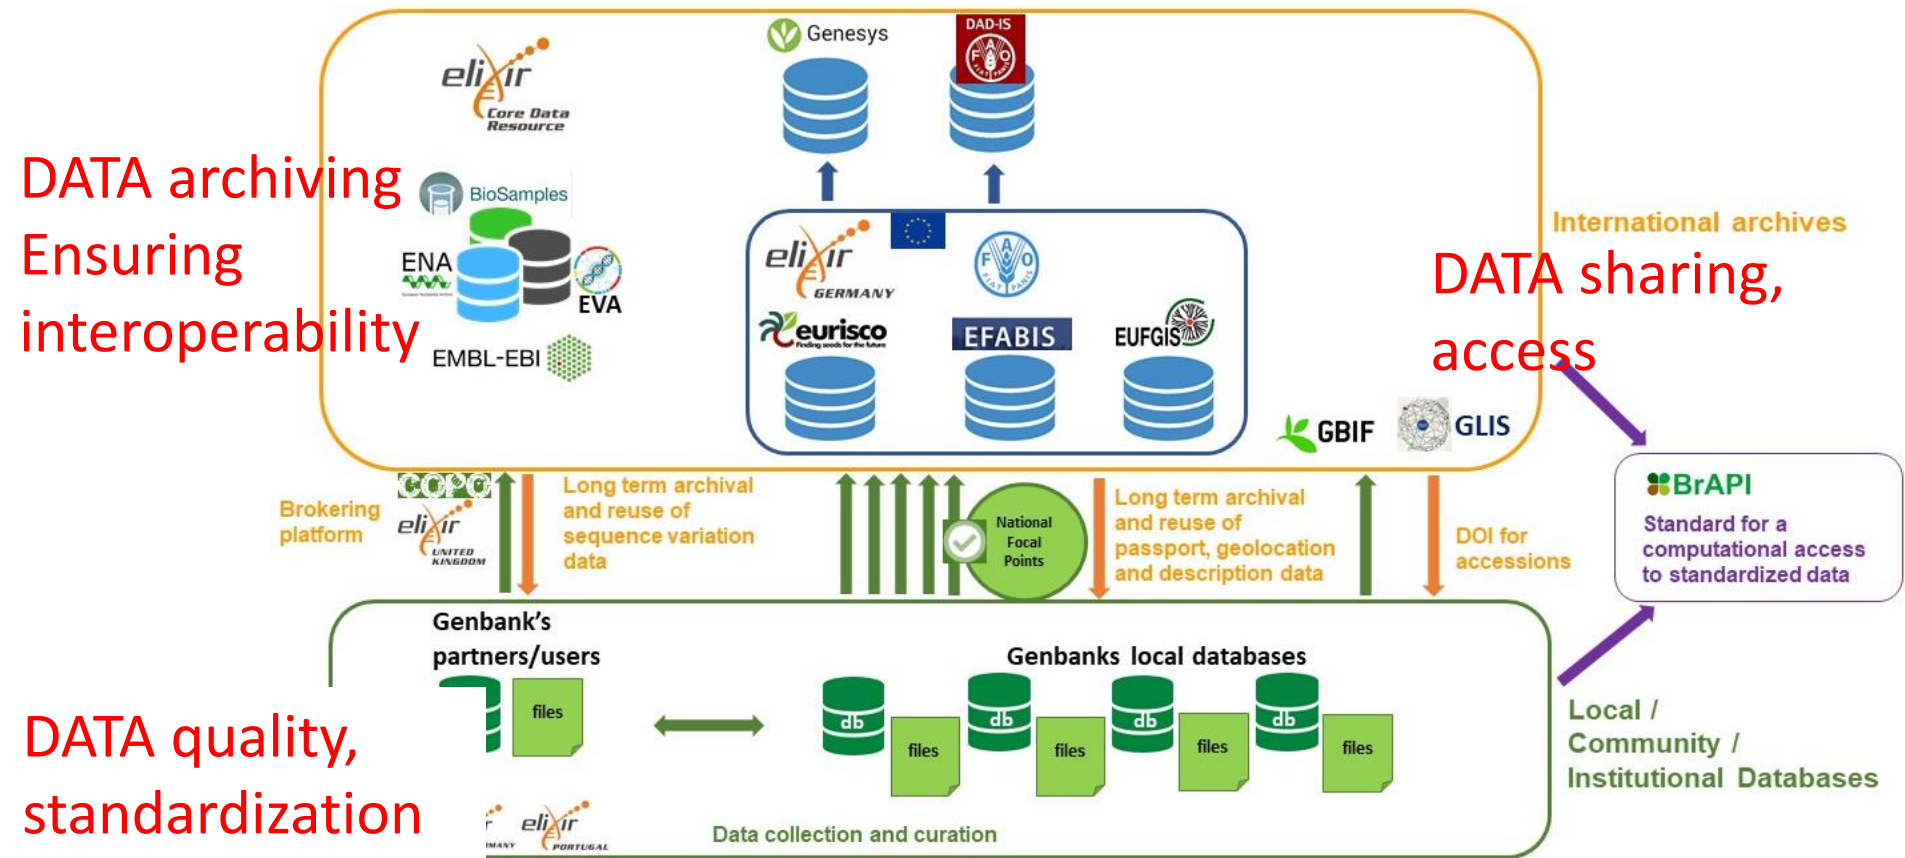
elixir Core Data Resource

Genesys

DAD-IS

DATA archiving
Ensuring
interoperability

BioSamples

ENA

EVA

EMBL-EBI

elixir GERMANY

eurisco

EFABIS

EUFGIS

International archives

DATA sharing,
access

GBIF

GLIS

COPO

Brokering platform

elixir UNITED KINGDOM

Long term archival and reuse of sequence variation data

National Focal Points

Long term archival and reuse of passport, geolocation and description data

DOI for accessions

BrAPI
Standard for a computational access to standardized data

Genbank's partners/users

Genbanks local databases

files

db

files

db

files

db

files

db

files

DATA quality,
standardization

elixir PORTUGAL

Data collection and curation

Local / Community / Institutional Databases